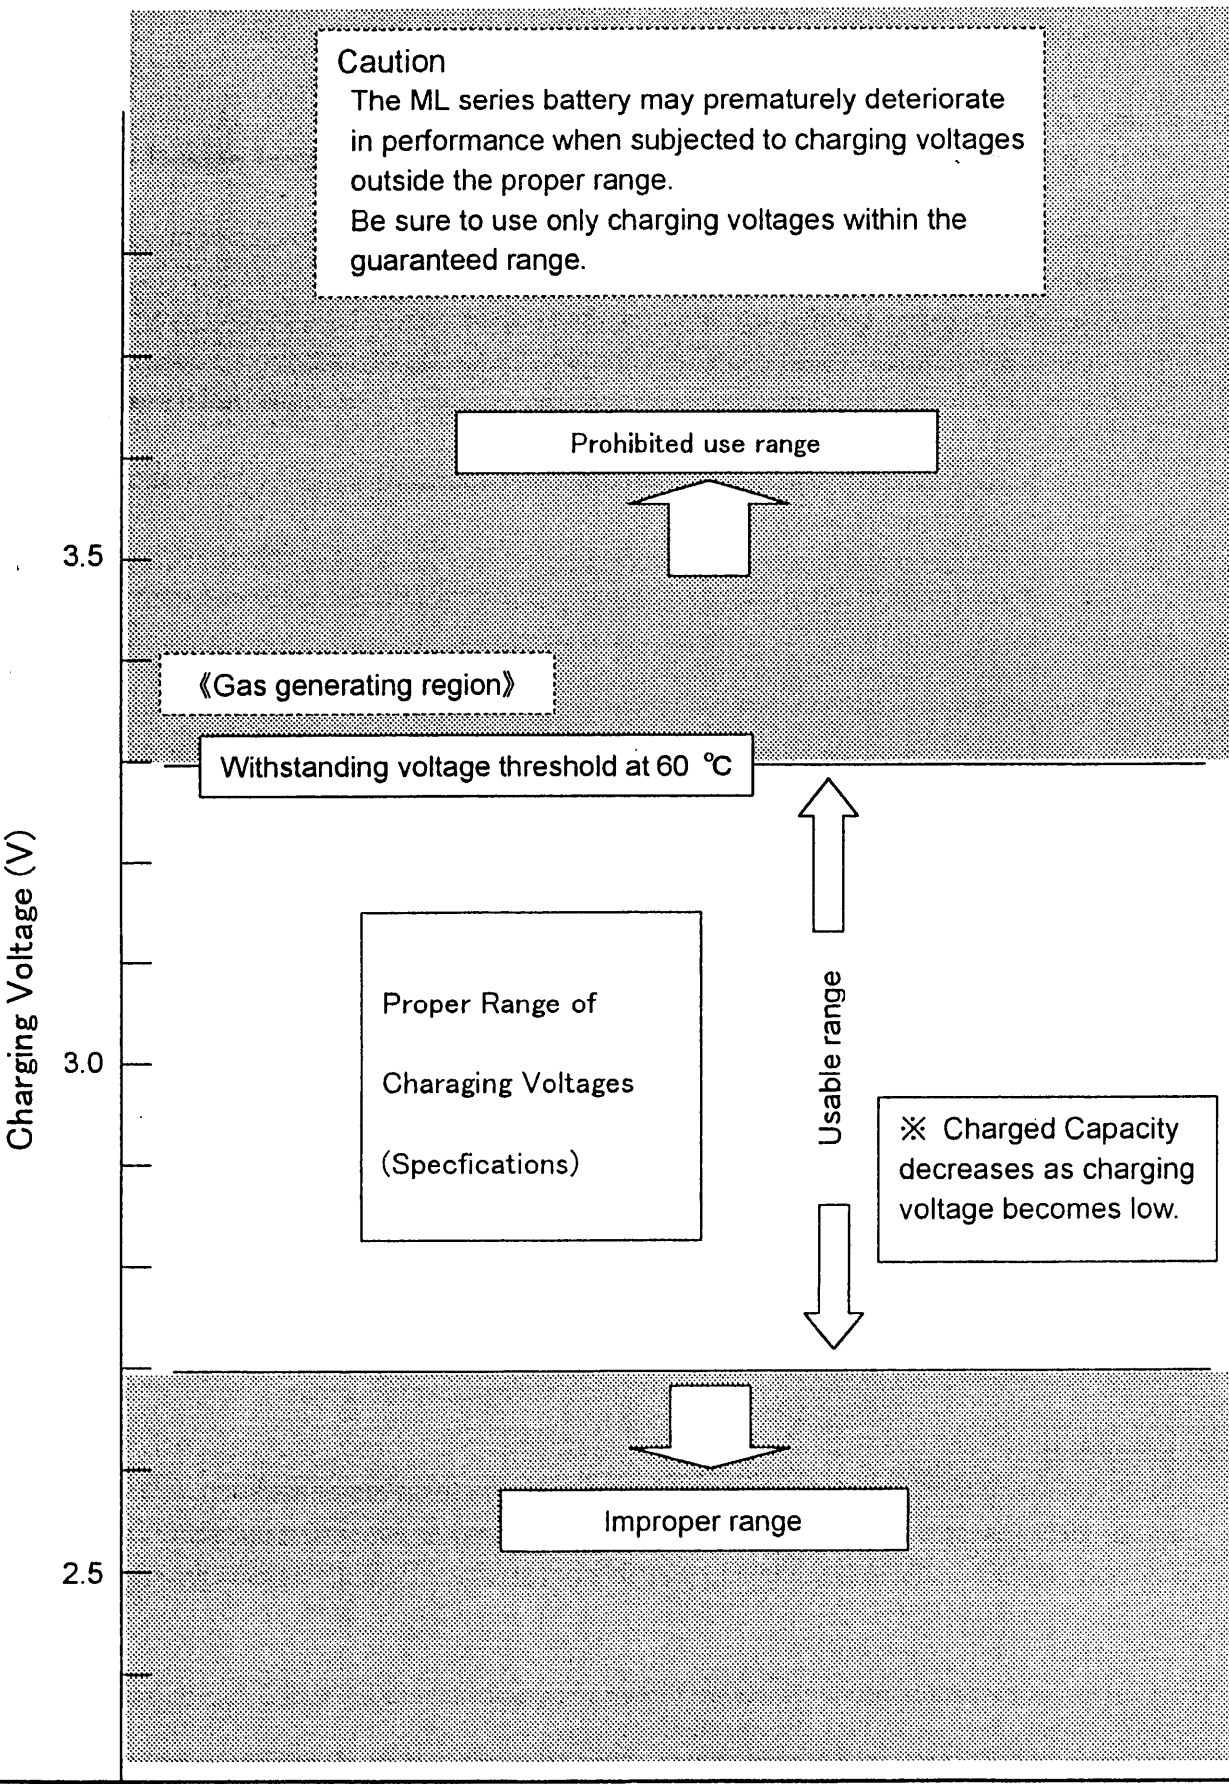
Caution
The ML series battery may prematurely deteriorate in performance when subjected to charging voltages outside the proper range.
Be sure to use only charging voltages within the guaranteed range.

Prohibited use range

3.5

《Gas generating region》

Withstanding voltage threshold at 60 ℃

Charging Voltage (V)

Proper Range of Charaging Voltages (Specfications)

Usable range

3.0

※ Charged Capacity decreases as charging voltage becomes low.

Improper range

2.5